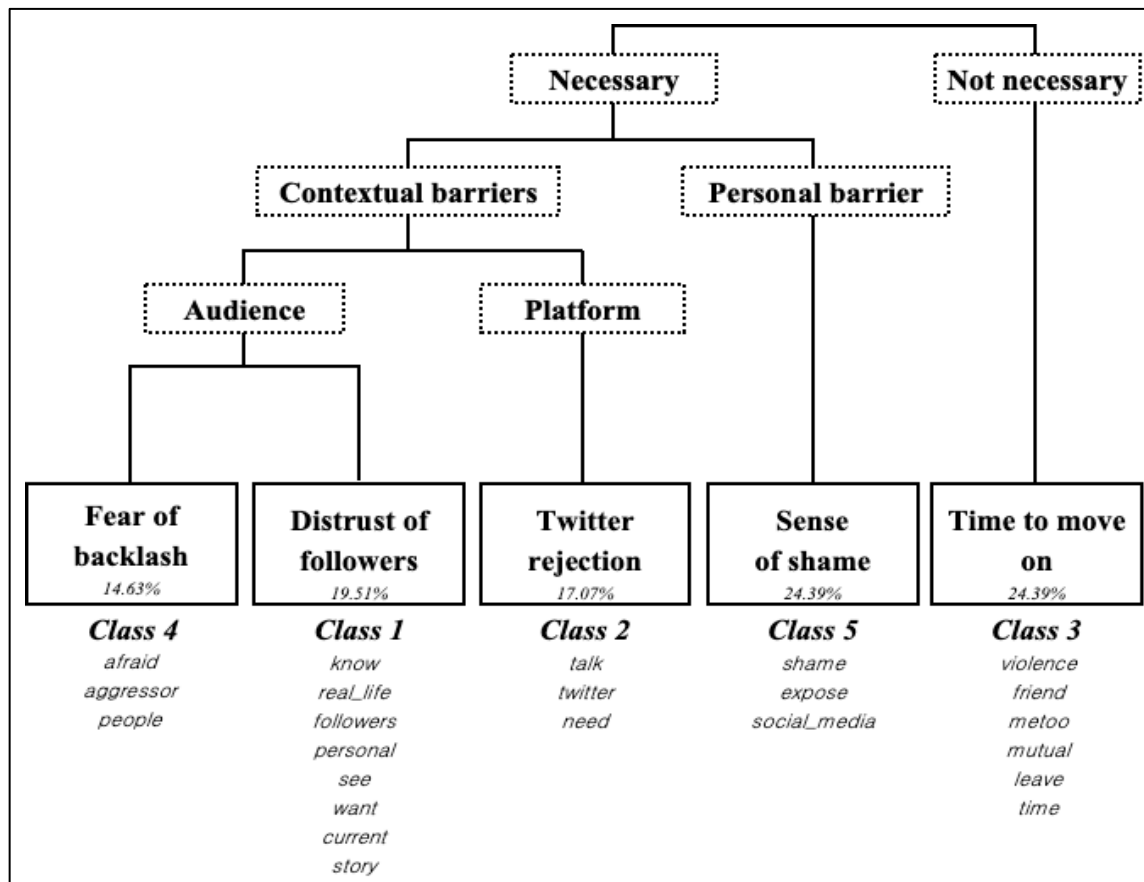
Necessary

Not necessary

Contextual barriers

Personal barrier

Audience

Platform

Fear of backlash
14.63%

Class 4
afraid
aggressor
people

Distrust of followers
19.51%

Class 1
know
real_life
followers
personal
see
want
current
story

Twitter rejection
17.07%

Class 2
talk
twitter
need

Sense of shame
24.39%

Class 5
shame
expose
social_media

Time to move on
24.39%

Class 3
violence
friend
metoo
mutual
leave
time